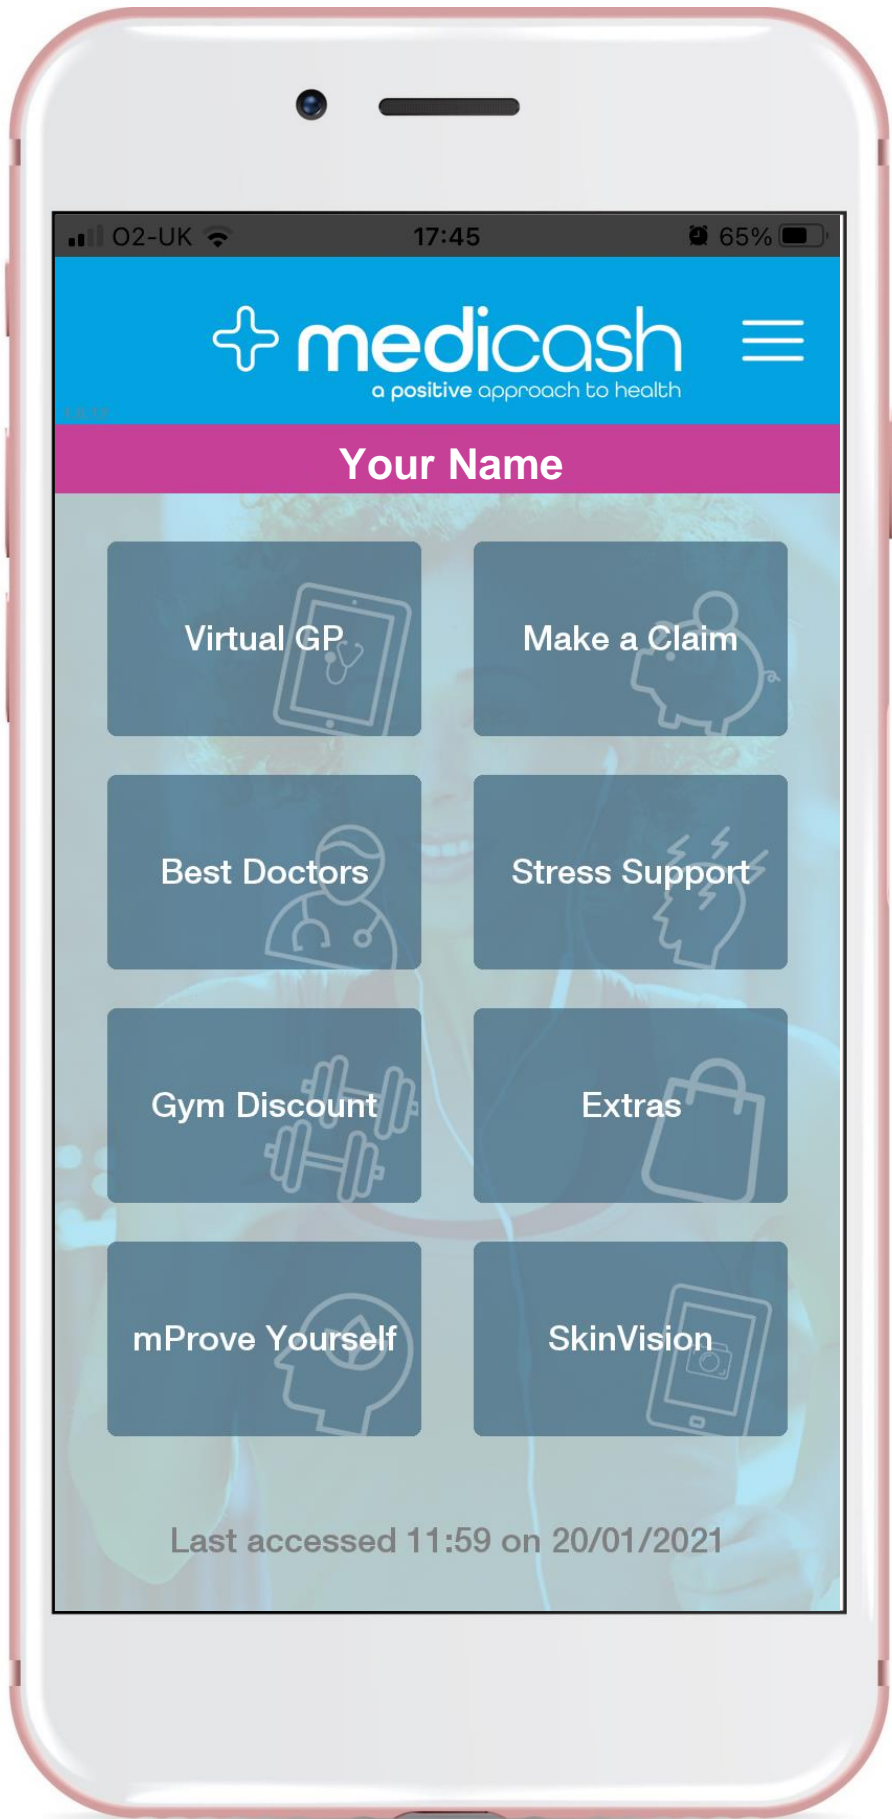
O2-UK 17:45 65%

medicash
a positive approach to health

Your Name

Virtual GP

Make a Claim

Best Doctors

Stress Support

Gym Discount

Extras

mProve Yourself

SkinVision

Last accessed 11:59 on 20/01/2021